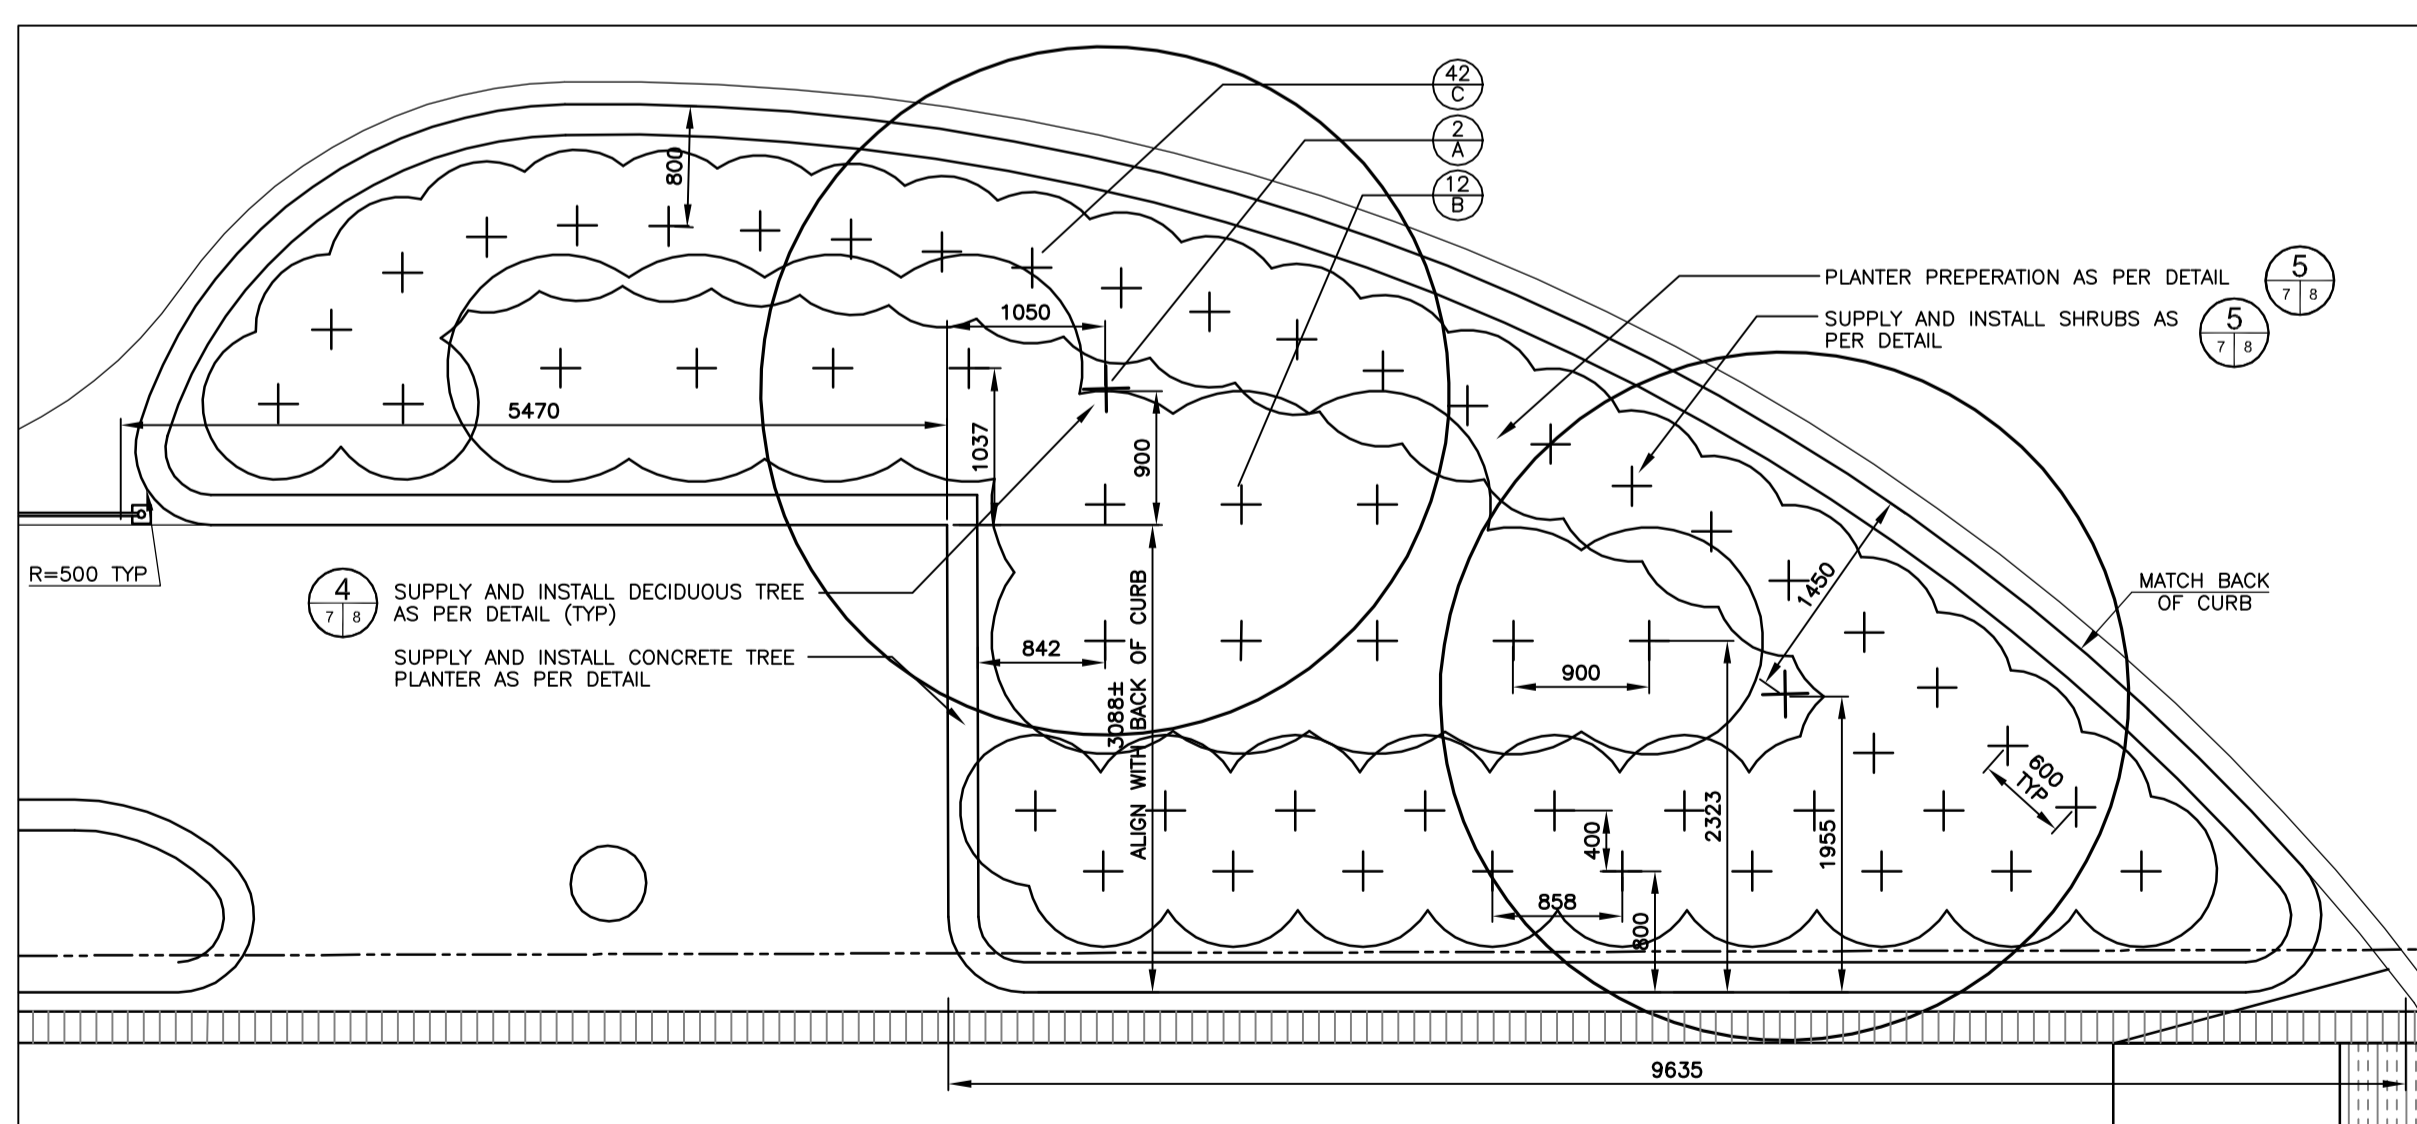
42
C

2
A

12
B

800

PLANTER PREPERATION AS PER DETAIL
5
7 8

SUPPLY AND INSTALL SHRUBS AS PER DETAIL
5
7 8

1050

5470

1037

900

R=500 TYP

4
7 8
SUPPLY AND INSTALL DECIDUOUS TREE AS PER DETAIL (TYP)

SUPPLY AND INSTALL CONCRETE TREE PLANTER AS PER DETAIL

842

3088± ALIGN WITH BACK OF CURB

1450

MATCH BACK OF CURB

900

600 TYP

400

2323

1955

858

800

9635